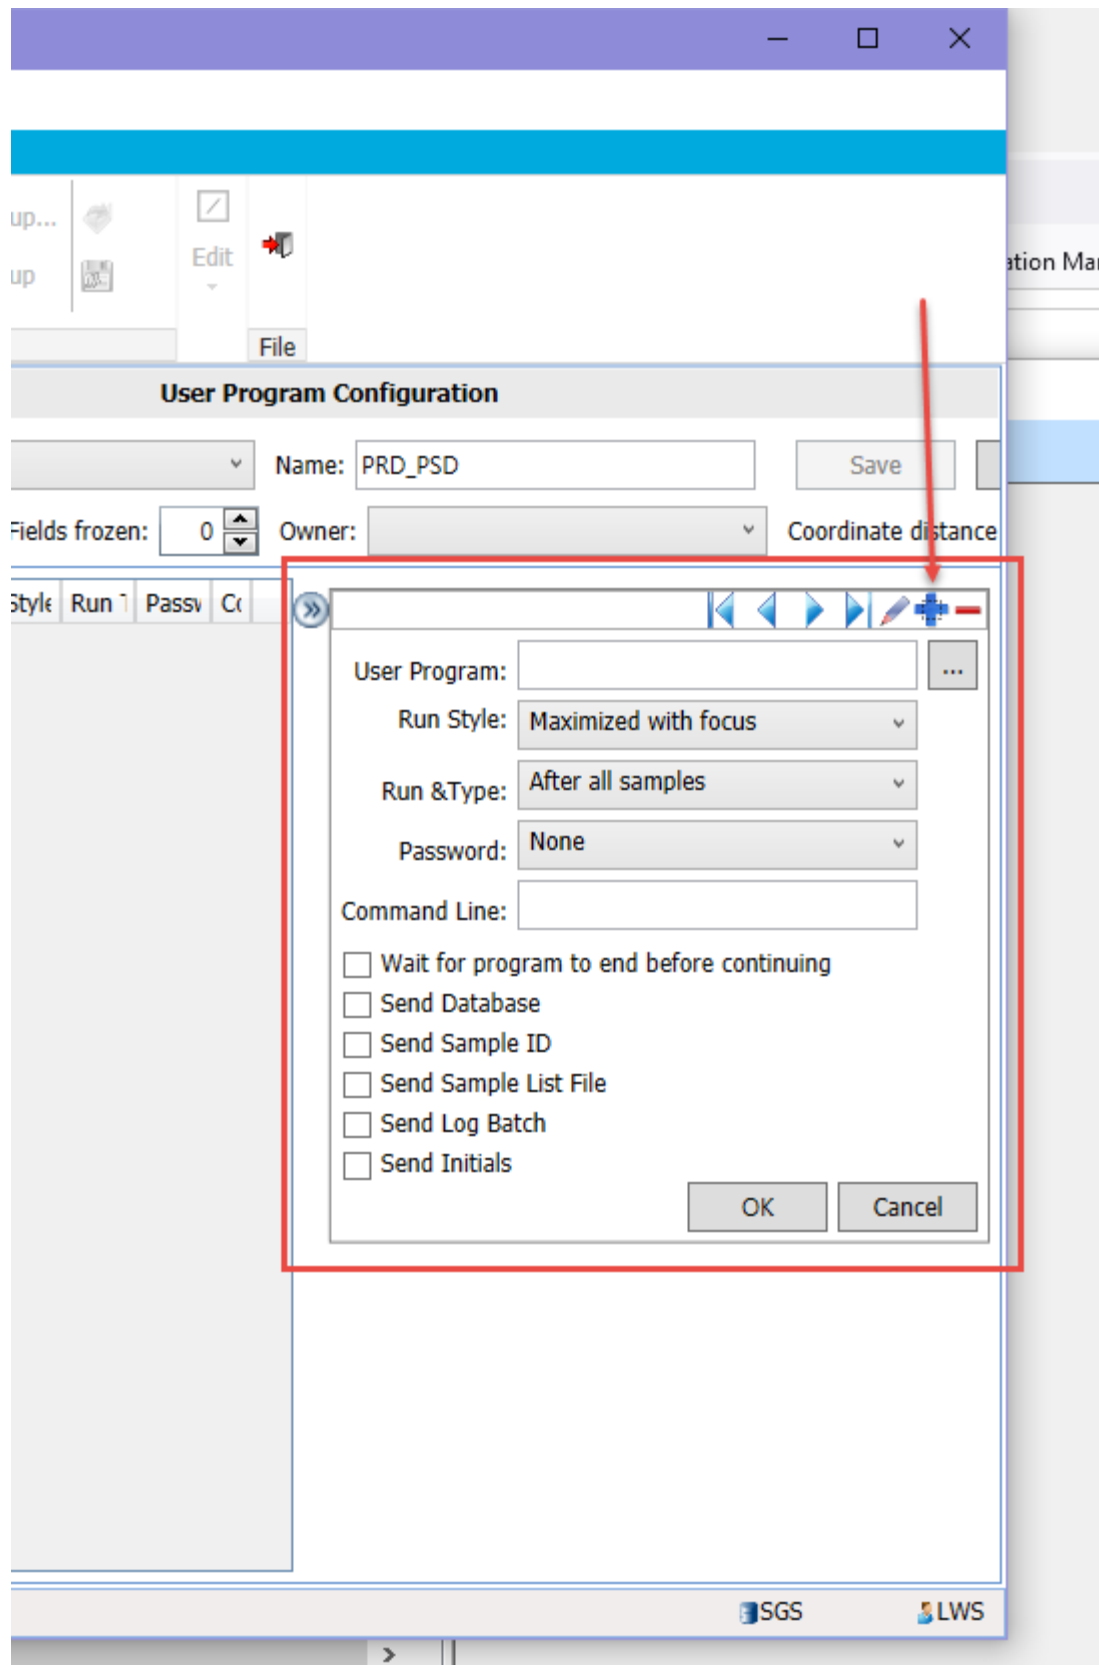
up...
up
Edit
File
ation Ma
User Program Configuration
Name: PRD_PSD
Save
Fields frozen: 0
Owner:
Coordinate distance
Style Run Passw Co
User Program:
...
Run Style: Maximized with focus
Run &Type: After all samples
Password: None
Command Line:
Wait for program to end before continuing
Send Database
Send Sample ID
Send Sample List File
Send Log Batch
Send Initials
OK
Cancel
SGS
LWS